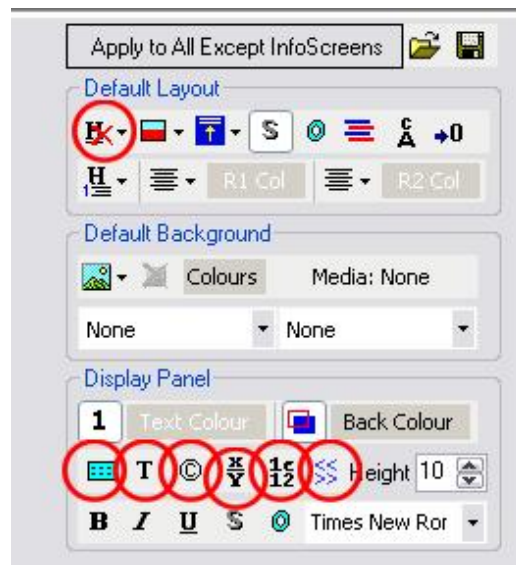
Apply to All Except InfoScreens

Default Layout

S

+0

R1 Col

R2 Col

Default Background

Colours

Media: None

None

None

Display Panel

1

Text Colour

Back Colour

T

©

$\frac{X}{Y}$

$\frac{1c}{12}$

SS

Height 10

B I U S

Times New Ror